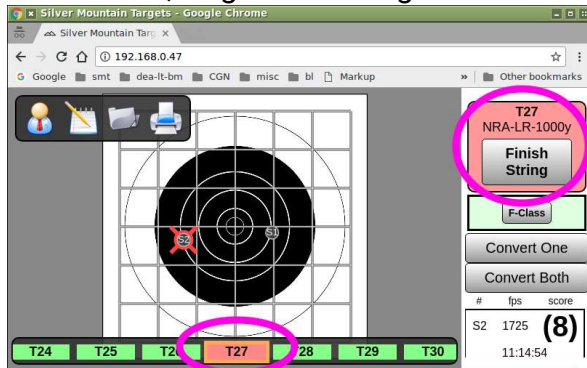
Silver Mountain Targets - Google Chrome

Silver Mountain Targ ×

192.168.0.47

Google smt dea-lt-bm CGN misc bl Markup » Other bookmarks

S2 S1

T24 T25 T2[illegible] T27 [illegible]28 T29 T30

T27
NRA-LR-1000y

Finish String

F-Class

Convert One

Convert Both

| # | fps | score |
|---|---|---|
| S2 | 1725 | (8) |
| | 11:14:54 | |